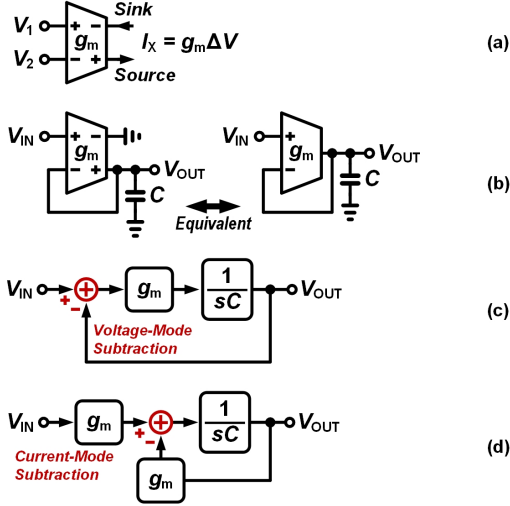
$V_1$ + − Sink $g_m$ $V_2$ − + Source

$I_X = g_m \Delta V$

(a)

$V_{IN}$ + − $g_m$ − + $V_{OUT}$ $C$

Equivalent

$V_{IN}$ + − $g_m$ − $V_{OUT}$ $C$

(b)

$V_{IN}$ + − $g_m$ $\frac{1}{sC}$ $V_{OUT}$

Voltage-Mode Subtraction

(c)

$V_{IN}$ $g_m$ + − $\frac{1}{sC}$ $V_{OUT}$

Current-Mode Subtraction

$g_m$

(d)